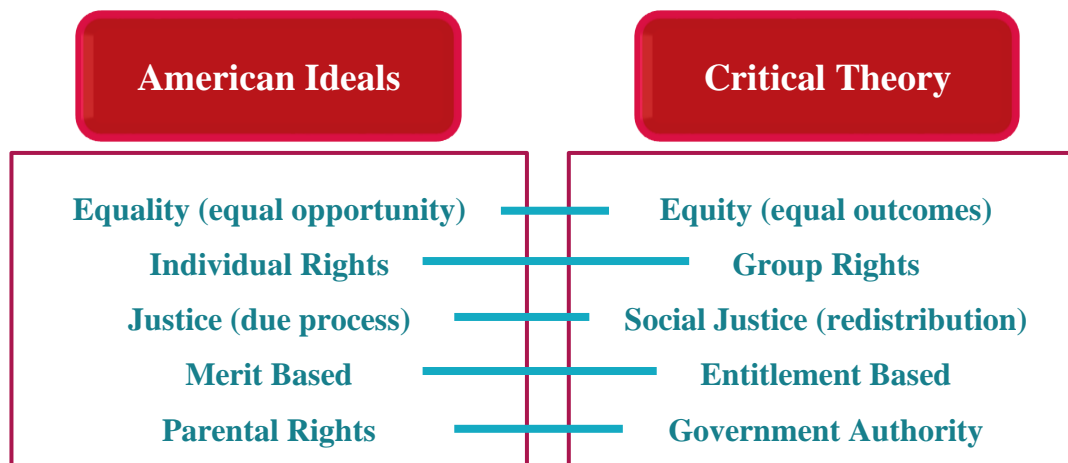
| American Ideals | Critical Theory |
|---|---|
| Equality (equal opportunity) | Equity (equal outcomes) |
| Individual Rights | Group Rights |
| Justice (due process) | Social Justice (redistribution) |
| Merit Based | Entitlement Based |
| Parental Rights | Government Authority |